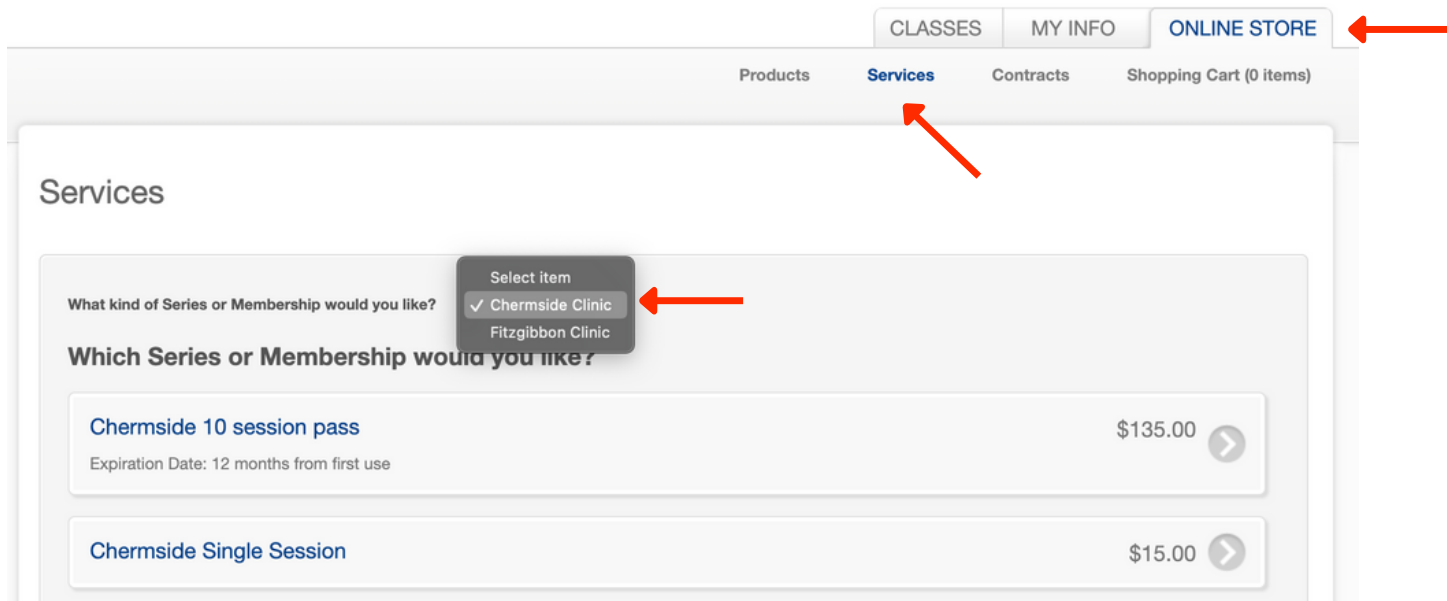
CLASSES MY INFO ONLINE STORE

Products Services Contracts Shopping Cart (0 items)

Services

What kind of Series or Membership would you like?

Select item
✓ Chermside Clinic
Fitzgibbon Clinic

Which Series or Membership would you like?

Chermside 10 session pass
Expiration Date: 12 months from first use
$135.00

Chermside Single Session
$15.00